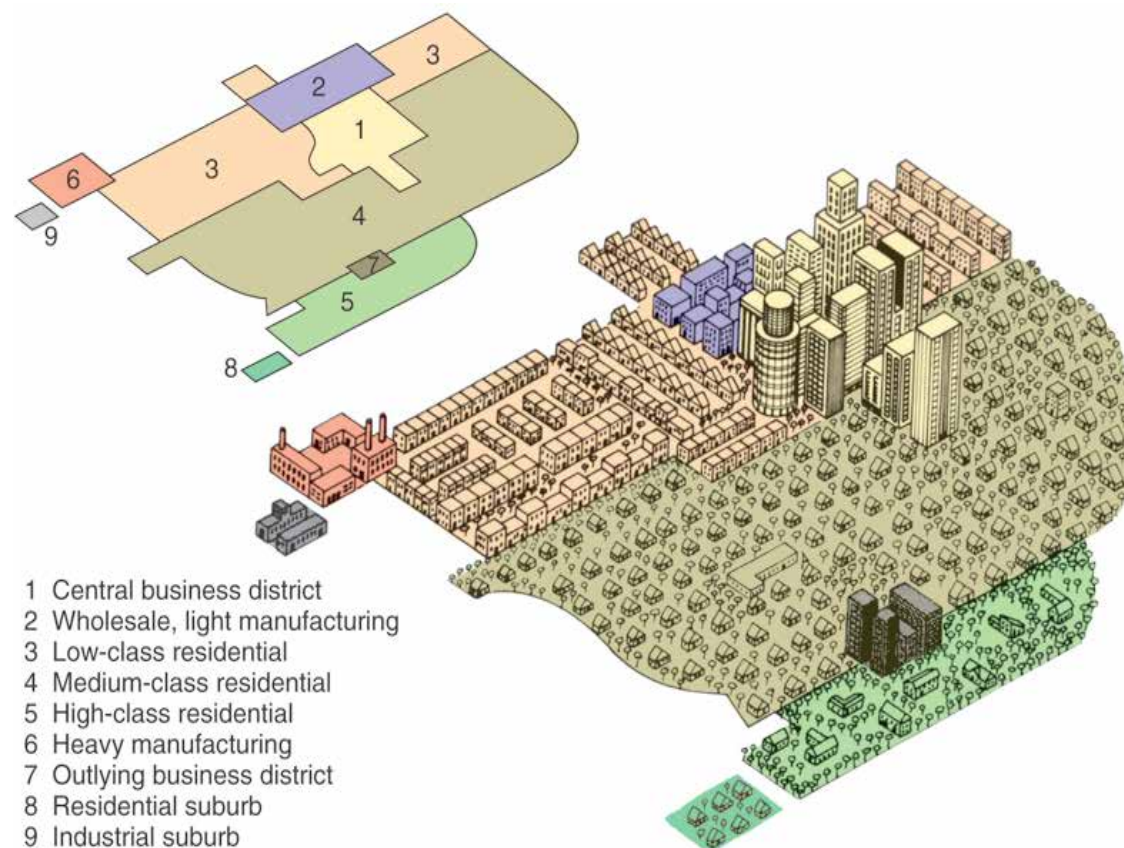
3
2
1
6
3
4
9
7
5
8

1 Central business district
2 Wholesale, light manufacturing
3 Low-class residential
4 Medium-class residential
5 High-class residential
6 Heavy manufacturing
7 Outlying business district
8 Residential suburb
9 Industrial suburb